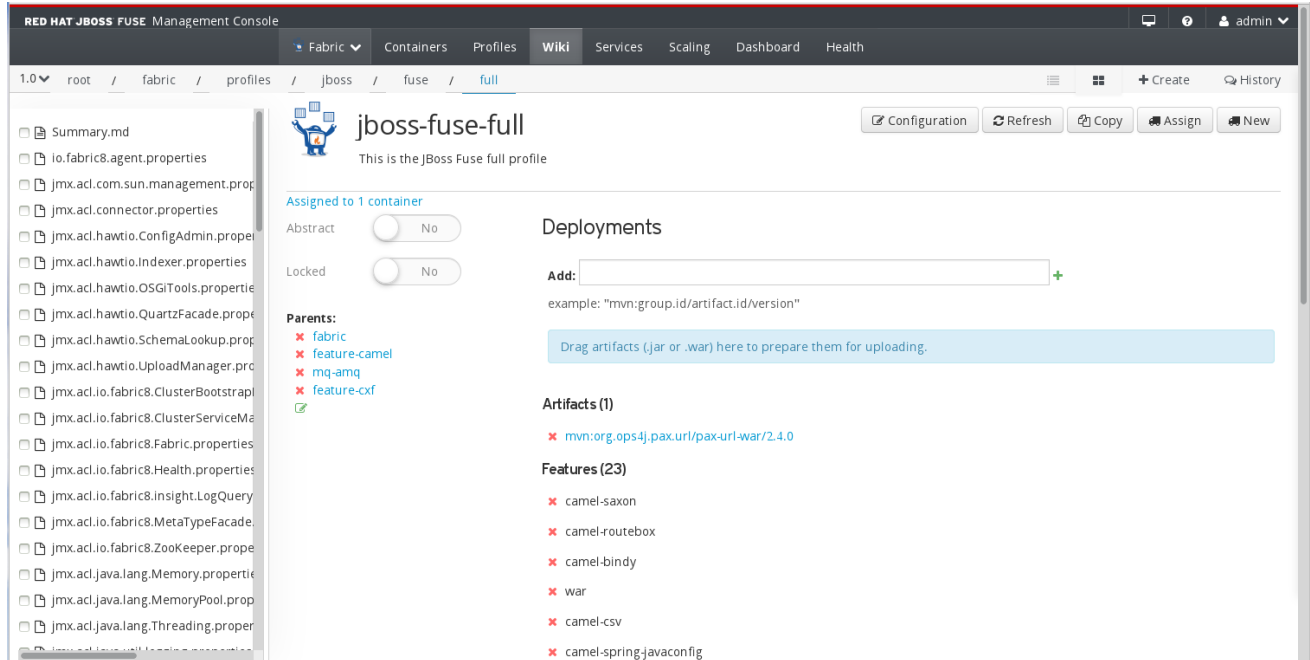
RED HAT JBOSS FUSE Management Console

admin

Fabric Containers Profiles Wiki Services Scaling Dashboard Health

1.0 root / fabric / profiles / jboss / fuse / full

+ Create History

Summary.md
io.fabric8.agent.properties
jmx.acl.com.sun.management.prop
jmx.acl.connector.properties
jmx.acl.hawtio.ConfigAdmin.proper
jmx.acl.hawtio.Indexer.properties
jmx.acl.hawtio.OSGiTools.propertie
jmx.acl.hawtio.QuartzFacade.prope
jmx.acl.hawtio.SchemaLookup.prop
jmx.acl.hawtio.UploadManager.pro
jmx.acl.io.fabric8.ClusterBootstrapl
jmx.acl.io.fabric8.ClusterServiceMa
jmx.acl.io.fabric8.Fabric.properties
jmx.acl.io.fabric8.Health.properties
jmx.acl.io.fabric8.insight.LogQuery
jmx.acl.io.fabric8.MetaTypeFacade.
jmx.acl.io.fabric8.ZooKeeper.prope
jmx.acl.java.lang.Memory.propertie
jmx.acl.java.lang.MemoryPool.prop
jmx.acl.java.lang.Threading.proper
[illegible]

jboss-fuse-full

This is the JBoss Fuse full profile

Configuration Refresh Copy Assign New

Assigned to 1 container

Abstract No

Locked No

Parents:
fabric
feature-camel
mq-amq
feature-cxf

Deployments

Add:

example: "mvn:group.id/artifact.id/version"

Drag artifacts (.jar or .war) here to prepare them for uploading.

Artifacts (1)

mvn:org.ops4j.pax.url/pax-url-war/2.4.0

Features (23)

camel-saxon
camel-routebox
camel-bindy
war
camel-csv
camel-spring-javaconfig